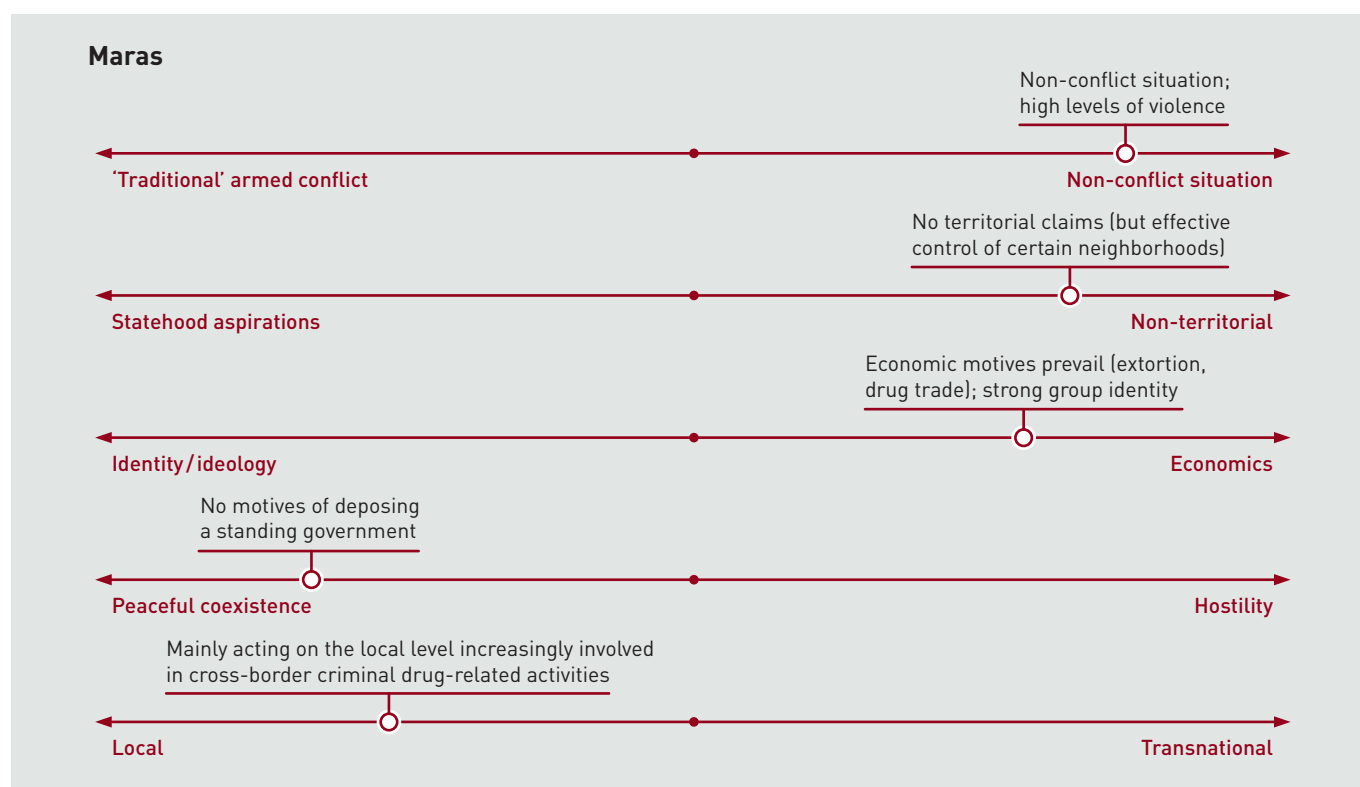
Maras

Non-conflict situation; high levels of violence

'Traditional' armed conflict

Non-conflict situation

No territorial claims (but effective control of certain neighborhoods)

Statehood aspirations

Non-territorial

Economic motives prevail (extortion, drug trade); strong group identity

Identity/ideology

Economics

No motives of deposing a standing government

Peaceful coexistence

Hostility

Mainly acting on the local level increasingly involved in cross-border criminal drug-related activities

Local

Transnational